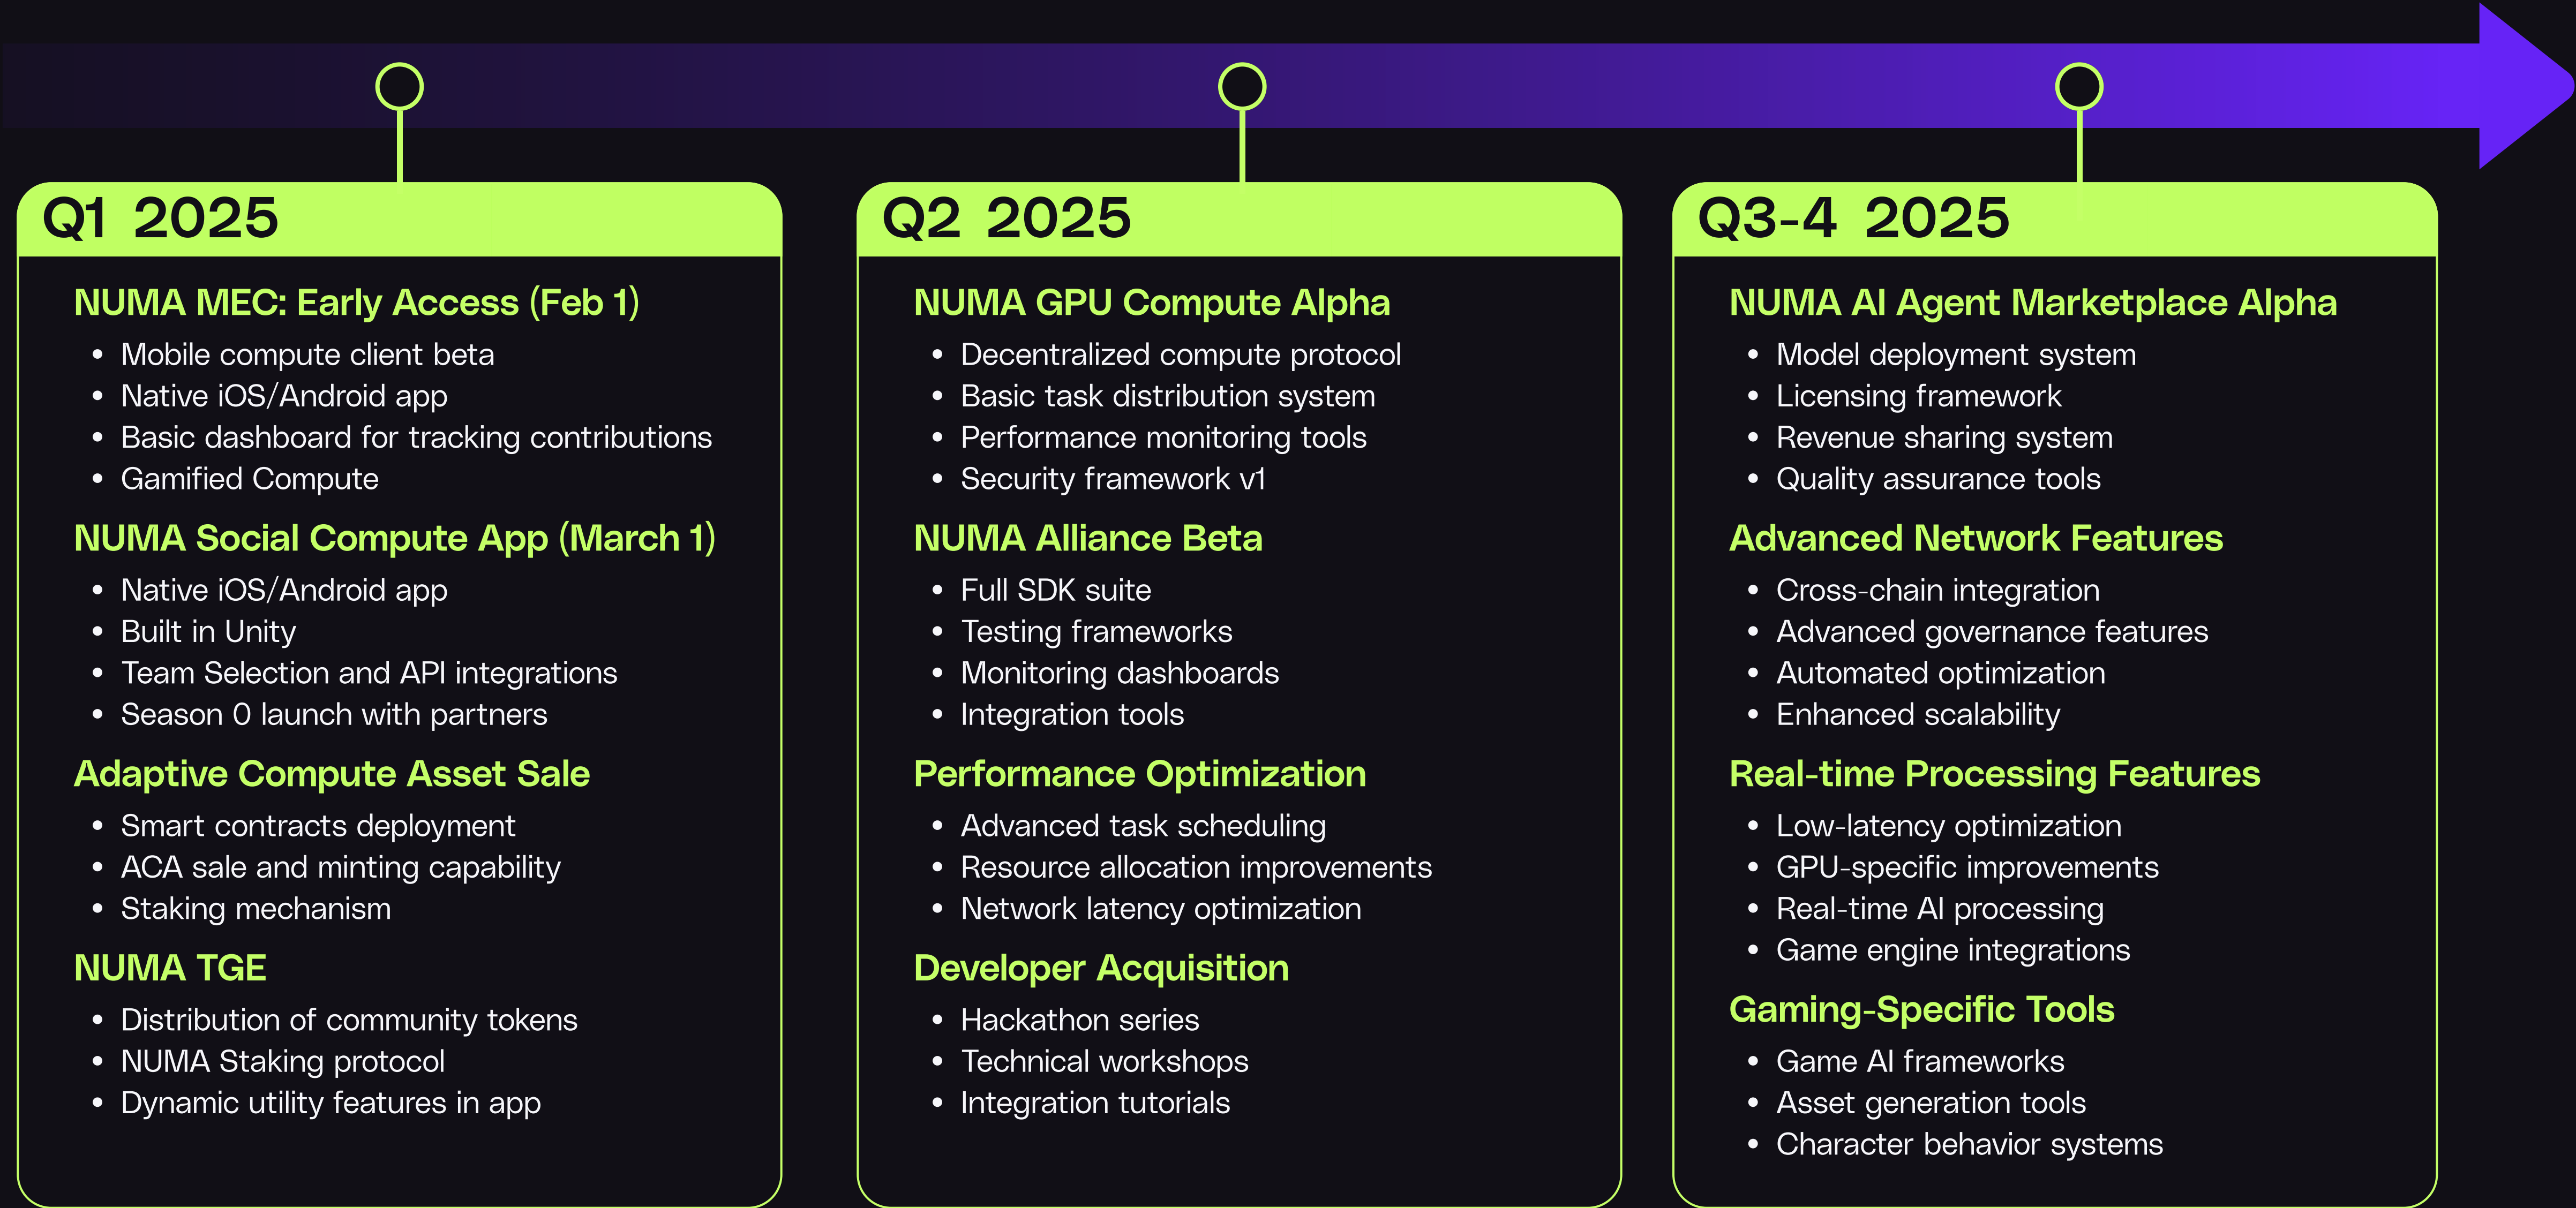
Q1 2025

NUMA MEC: Early Access (Feb 1)
- Mobile compute client beta
- Native iOS/Android app
- Basic dashboard for tracking contributions
- Gamified Compute

NUMA Social Compute App (March 1)
- Native iOS/Android app
- Built in Unity
- Team Selection and API integrations
- Season 0 launch with partners

Adaptive Compute Asset Sale
- Smart contracts deployment
- ACA sale and minting capability
- Staking mechanism

NUMA TGE
- Distribution of community tokens
- NUMA Staking protocol
- Dynamic utility features in app

Q2 2025

NUMA GPU Compute Alpha
- Decentralized compute protocol
- Basic task distribution system
- Performance monitoring tools
- Security framework v1

NUMA Alliance Beta
- Full SDK suite
- Testing frameworks
- Monitoring dashboards
- Integration tools

Performance Optimization
- Advanced task scheduling
- Resource allocation improvements
- Network latency optimization

Developer Acquisition
- Hackathon series
- Technical workshops
- Integration tutorials

Q3-4 2025

NUMA AI Agent Marketplace Alpha
- Model deployment system
- Licensing framework
- Revenue sharing system
- Quality assurance tools

Advanced Network Features
- Cross-chain integration
- Advanced governance features
- Automated optimization
- Enhanced scalability

Real-time Processing Features
- Low-latency optimization
- GPU-specific improvements
- Real-time AI processing
- Game engine integrations

Gaming-Specific Tools
- Game AI frameworks
- Asset generation tools
- Character behavior systems